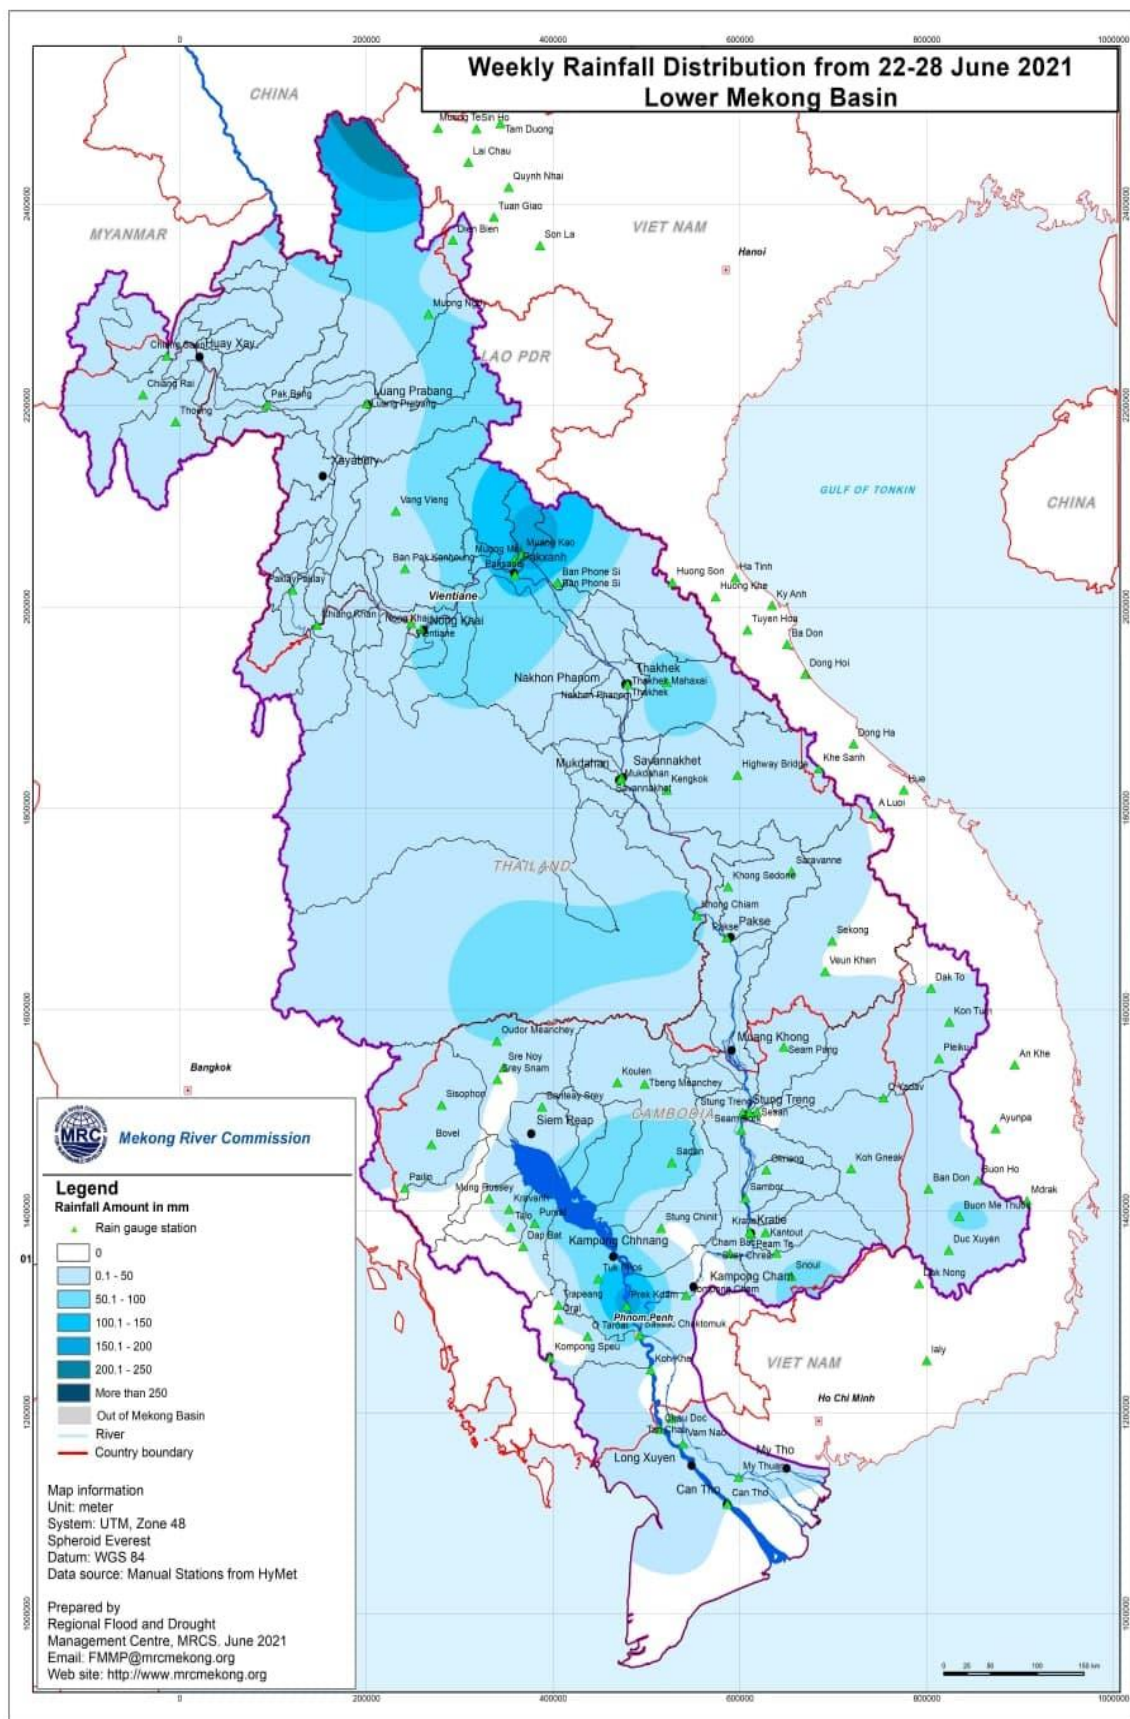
Weekly Rainfall Distribution from 22-28 June 2021
Lower Mekong Basin

0
200000
400000
600000
800000
1000000

CHINA
MYANMAR
VIET NAM
LAO PDR
THAILAND
CAMBODIA
VIET NAM
CHINA
GULF OF TONKIN
Hanoi
Bangkok
Ho Chi Minh

Muong TeSin Ho
Tam Duong
Lai Chau
Quynh Nhai
Tuan Giao
Dien Bien
Son La
Muong Noi
Chiang Saen
Huay Xay
Chiang Rai
Pak Beng
Luang Prabang
Luang Prabang
Thoeng
Xayabury
Vang Vieng
Muang Kao
Muong Mai
Paksane
Paksane
Ban Pak Kanhoung
Ban Phone Si
Ban Phone Si
Pakl ay
Paklay
Vientiane
Chiang Khan
Nong Khai
Nong Khai
Vientiane
Huong Son
Ha Tinh
Huong Khe
Ky Anh
Tuyen Hoa
Ba Don
Dong Hoi
Nakhon Phanom
Thakhek
Thakhek Mahaxai
Nakhon Phanom
Thakhek
Dong Ha
Khe Sanh
Mukdahan
Savannakhet
Mukdahan
Kengkok
Savannakhet
Highway Bridge
Hue
A Luoi
Saravanne
Khong Sedone
Khong Chiam
Pakse
Pakse
Sekong
Veun Khen
Dak To
Kon Tum
Oudor Meanchey
Muang Khong
Seam Pang
Pleiku
An Khe
Sre Noy
Kralanh Srey Snam
Koulen
Tbeng Meanchey
Sisophon
Banteay Srey
Stung Treng
Stung Treng
Sesan
O Yadav
Ayunpa
Siem Reap
Siem Reap
Bovel
Sadan
Sesan
Kompong Cham
Koh Gneak
Buon Ho
Pailin
Mong Russey
Sambor
Ban Don
Mdrak
Krakor
Talo
Pursat
Stung Chinit
Kratie
Kratie
Buon Me Thuot
Dap Bat
Kampong Chhnang
Kantout
Cham Bok
Peam Te
Snuol
Duc Xuyen
Tonle Sap
Kampong Cham
Kampong Cham
Dak Nong
Trapeang
Prek Kdam
Oral
Phnom Penh
O Taroat
Chaktomuk
Kompong Speu
Koh Khel
Ialy
Chau Doc
Tan Chau
Vam Nao
My Tho
My Thuan
Long Xuyen
Can Tho
Can Tho

Mekong River Commission

Legend
Rainfall Amount in mm
Rain gauge station
0
0.1 - 50
50.1 - 100
100.1 - 150
150.1 - 200
200.1 - 250
More than 250
Out of Mekong Basin
River
Country boundary

Map information
Unit: meter
System: UTM, Zone 48
Spheroid Everest
Datum: WGS 84
Data source: Manual Stations from HyMet

Prepared by
Regional Flood and Drought Management Centre, MRCS. June 2021
Email: FMMP@mrcmekong.org
Web site: http://www.mrcmekong.org

0 25 50 100 150 km